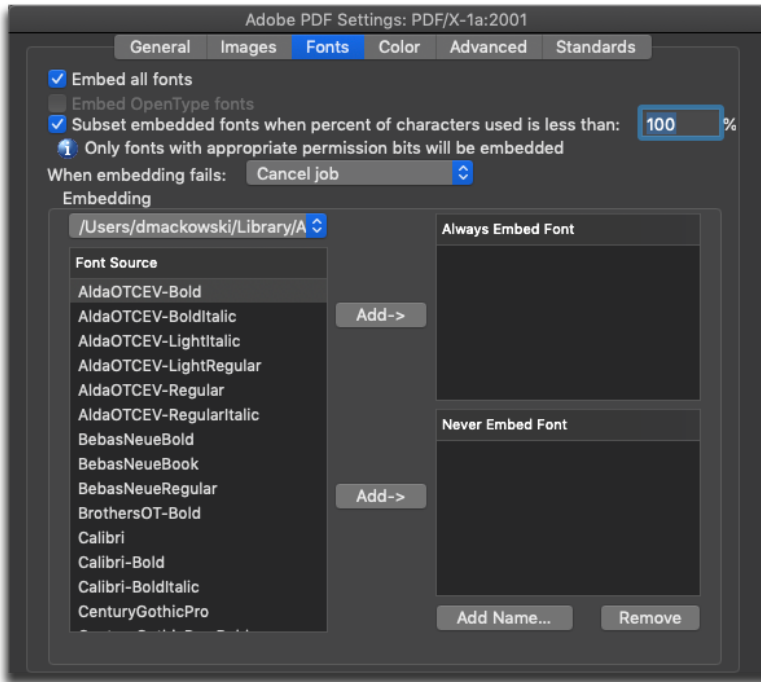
Adobe PDF Settings: PDF/X-1a:2001

General Images Fonts Color Advanced Standards

Embed all fonts

Embed OpenType fonts

Subset embedded fonts when percent of characters used is less than: 100 %

Only fonts with appropriate permission bits will be embedded

When embedding fails: Cancel job

Embedding

/Users/dmackowski/Library/A

Font Source

AldaOTCEV-Bold
AldaOTCEV-BoldItalic
AldaOTCEV-LightItalic
AldaOTCEV-LightRegular
AldaOTCEV-Regular
AldaOTCEV-RegularItalic
BebasNeueBold
BebasNeueBook
BebasNeueRegular
BrothersOT-Bold
Calibri
Calibri-Bold
Calibri-BoldItalic
CenturyGothicPro
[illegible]

Add->

Add->

Always Embed Font

Never Embed Font

Add Name...

Remove